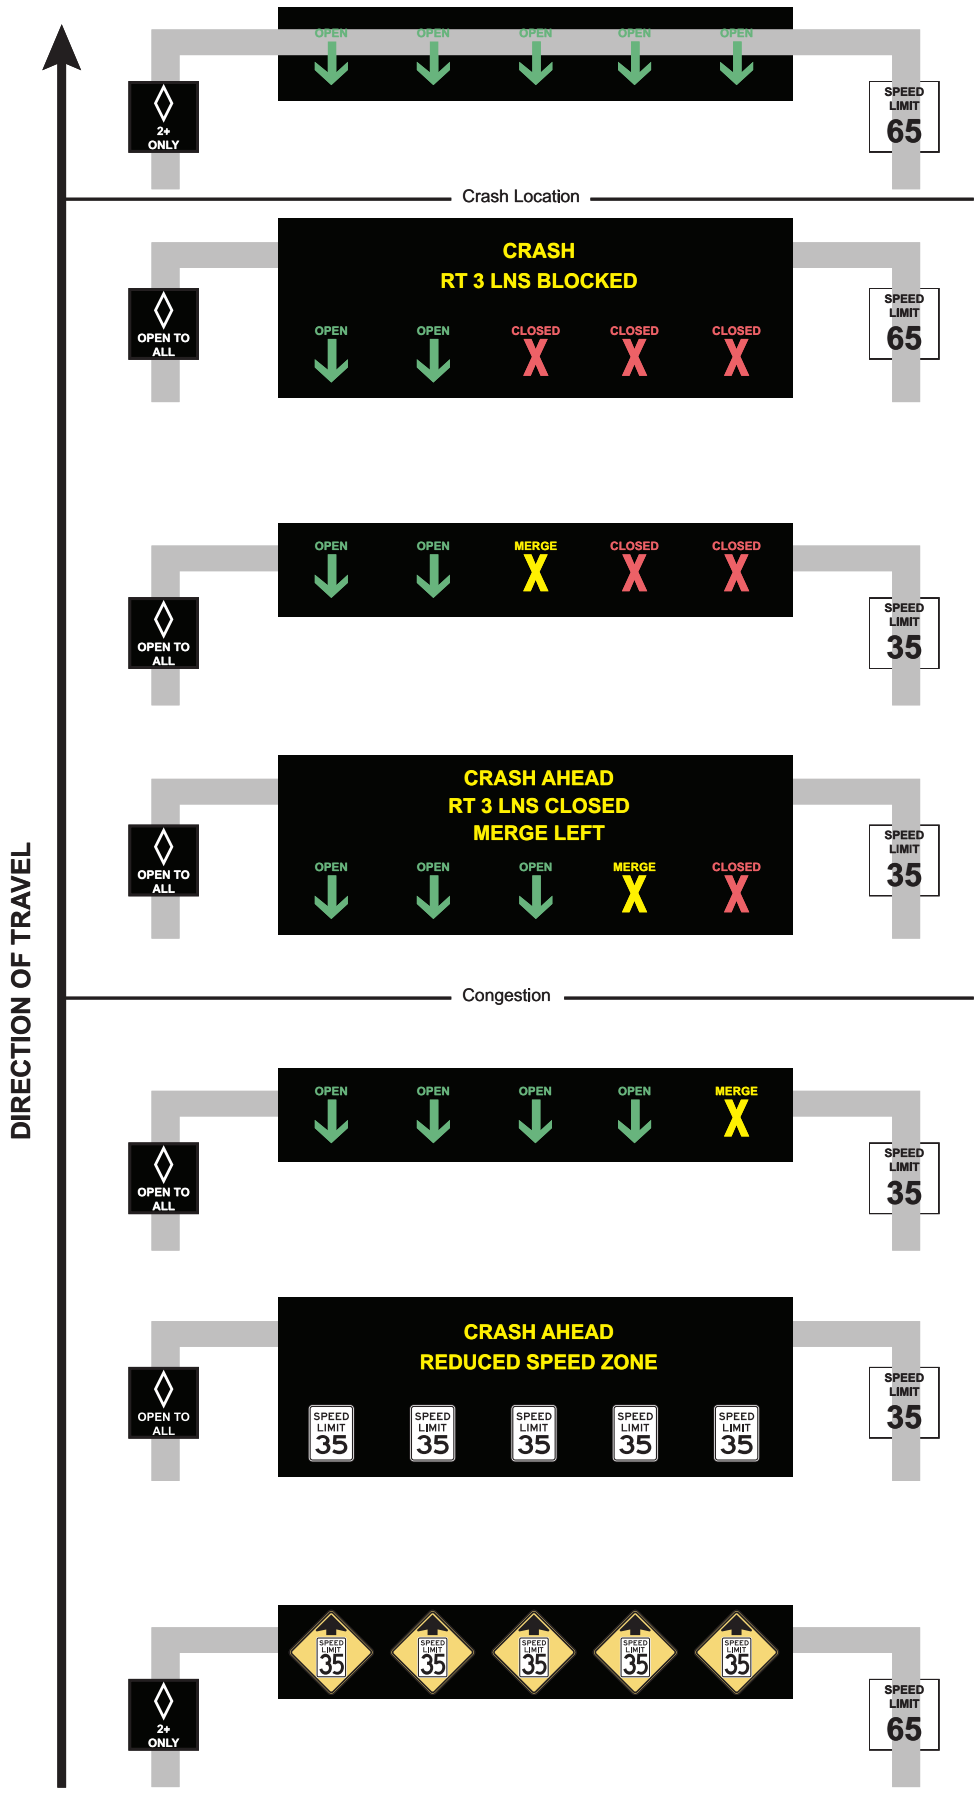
OPEN OPEN OPEN OPEN OPEN

2+ ONLY

SPEED LIMIT 65

Crash Location

CRASH
RT 3 LNS BLOCKED

OPEN OPEN CLOSED CLOSED CLOSED

OPEN TO ALL

SPEED LIMIT 65

OPEN OPEN MERGE CLOSED CLOSED

OPEN TO ALL

SPEED LIMIT 35

CRASH AHEAD
RT 3 LNS CLOSED
MERGE LEFT

OPEN OPEN OPEN MERGE CLOSED

OPEN TO ALL

SPEED LIMIT 35

Congestion

OPEN OPEN OPEN OPEN MERGE

OPEN TO ALL

SPEED LIMIT 35

CRASH AHEAD
REDUCED SPEED ZONE

SPEED LIMIT 35 SPEED LIMIT 35 SPEED LIMIT 35 SPEED LIMIT 35 SPEED LIMIT 35

OPEN TO ALL

SPEED LIMIT 35

SPEED LIMIT 35 SPEED LIMIT 35 SPEED LIMIT 35 SPEED LIMIT 35 SPEED LIMIT 35

2+ ONLY

SPEED LIMIT 65

DIRECTION OF TRAVEL